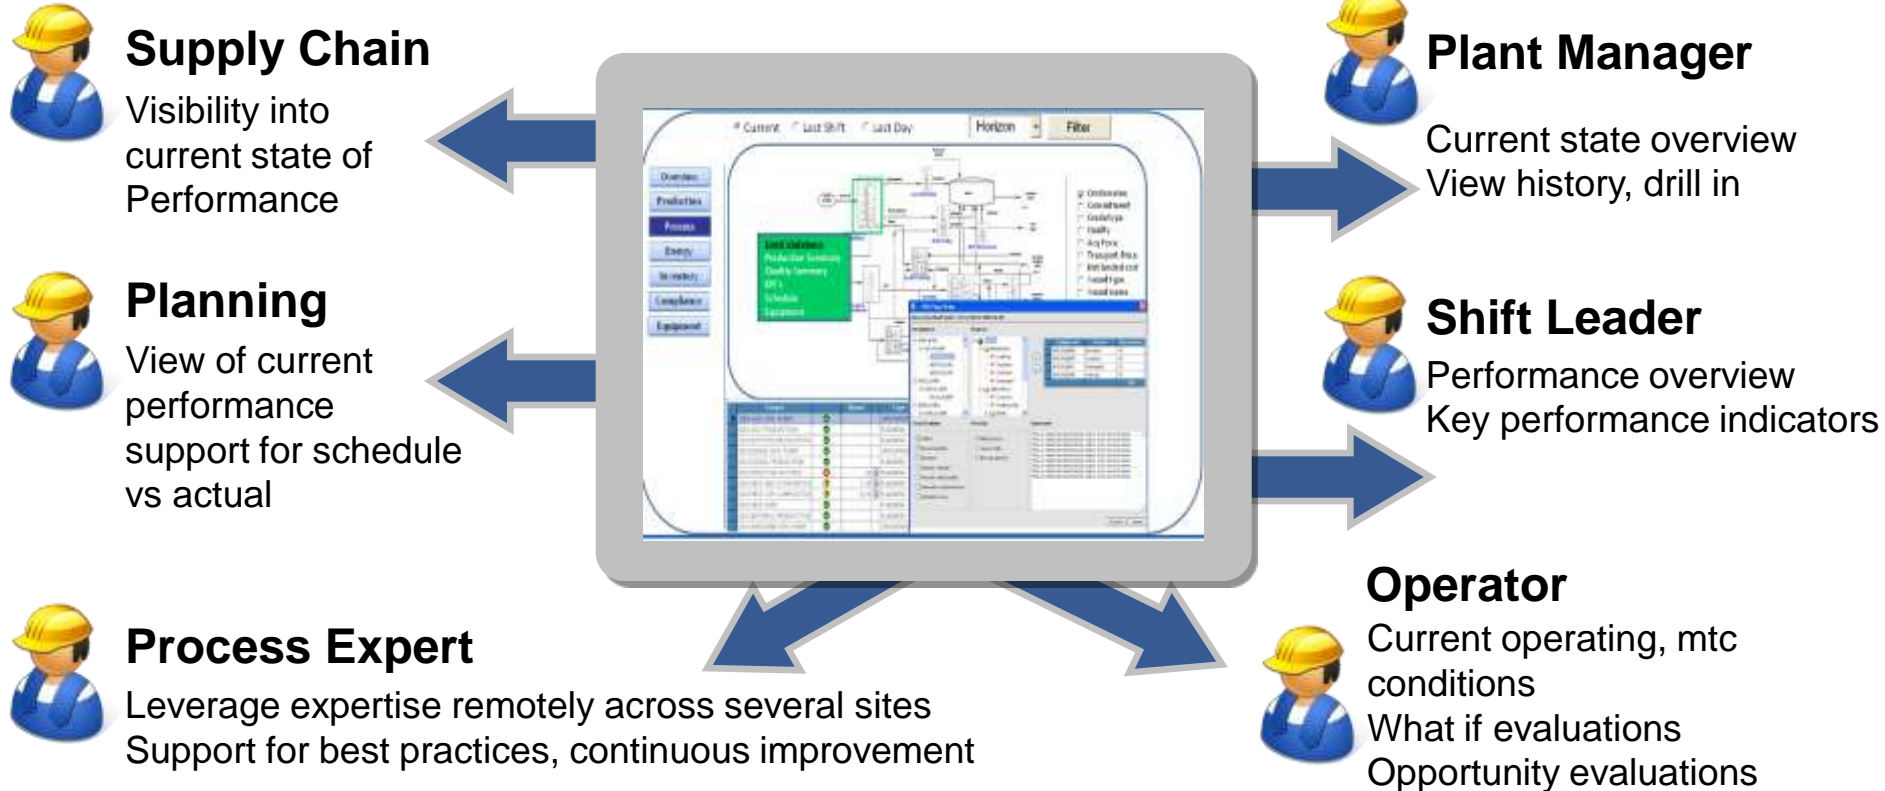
Supply Chain

Visibility into current state of Performance

Planning

View of current performance support for schedule vs actual

Process Expert

Leverage expertise remotely across several sites
Support for best practices, continuous improvement

Plant Manager

Current state overview
View history, drill in

Shift Leader

Performance overview
Key performance indicators

Operator

Current operating, mtc conditions
What if evaluations
Opportunity evaluations

Current Last Shift Last Day Horizon Filter

Overview
Production
Process
Energy
Inventory
Compliance
Equipment

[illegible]